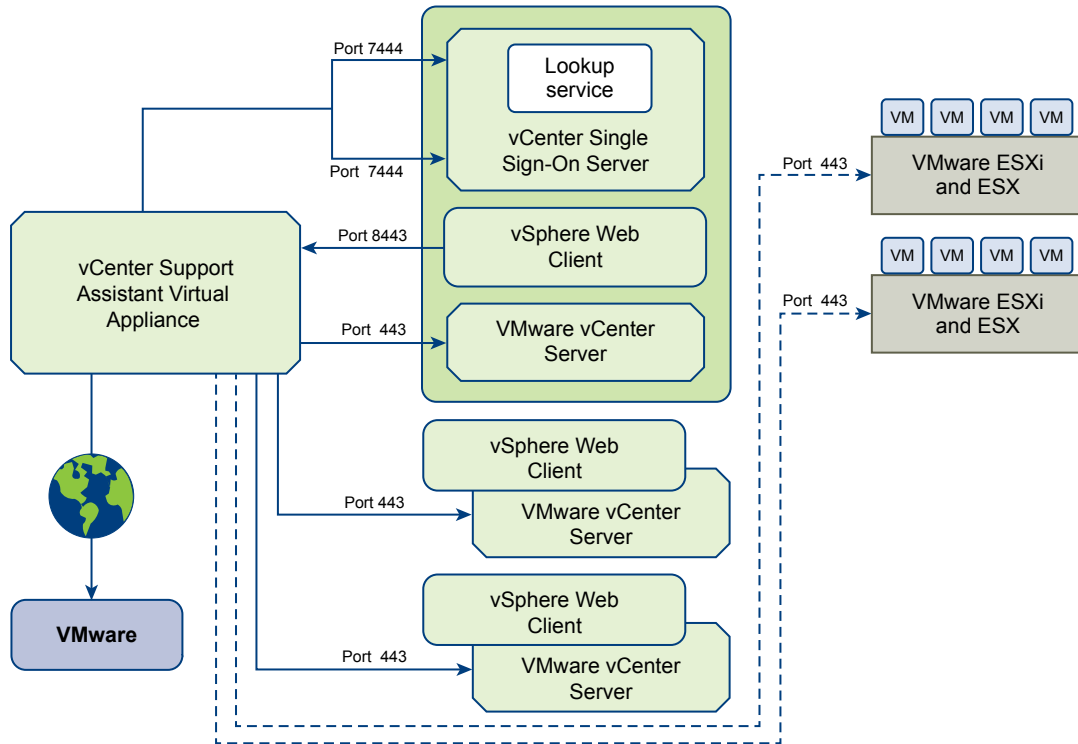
Port 7444

Lookup service

vCenter Single Sign-On Server

Port 7444

VM VM VM VM

Port 443

VMware ESXi and ESX

vCenter Support Assistant Virtual Appliance

Port 8443

vSphere Web Client

VM VM VM VM

Port 443

VMware ESXi and ESX

Port 443

VMware vCenter Server

vSphere Web Client

Port 443

VMware vCenter Server

VMware

vSphere Web Client

Port 443

VMware vCenter Server